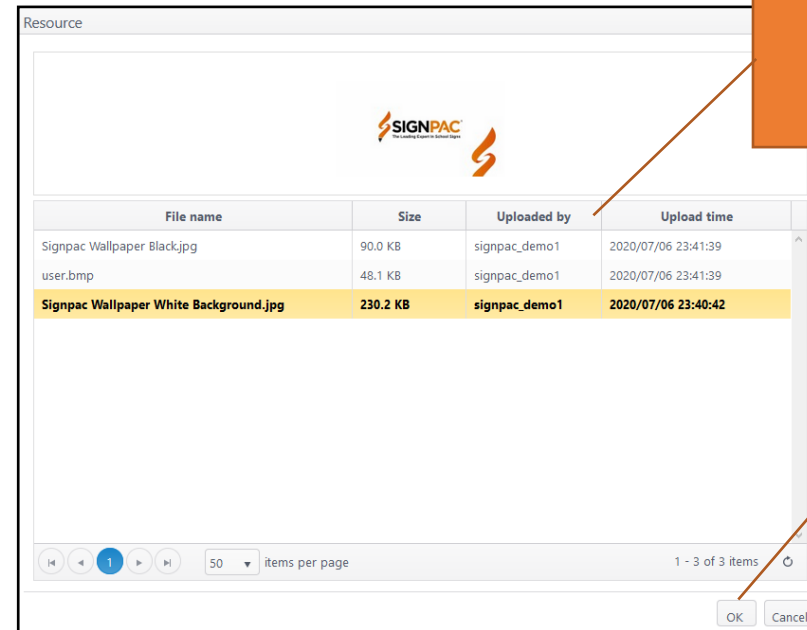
Resource

SIGNPAC
The Leading Expert in School Signs

| File name | Size | Uploaded by | Upload time |
|---|---|---|---|
| Signpac Wallpaper Black.jpg | 90.0 KB | signpac_demo1 | 2020/07/06 23:41:39 |
| user.bmp | 48.1 KB | signpac_demo1 | 2020/07/06 23:41:39 |
| Signpac Wallpaper White Background.jpg | 230.2 KB | signpac_demo1 | 2020/07/06 23:40:42 |

1 50 items per page 1 - 3 of 3 items

OK Cancel